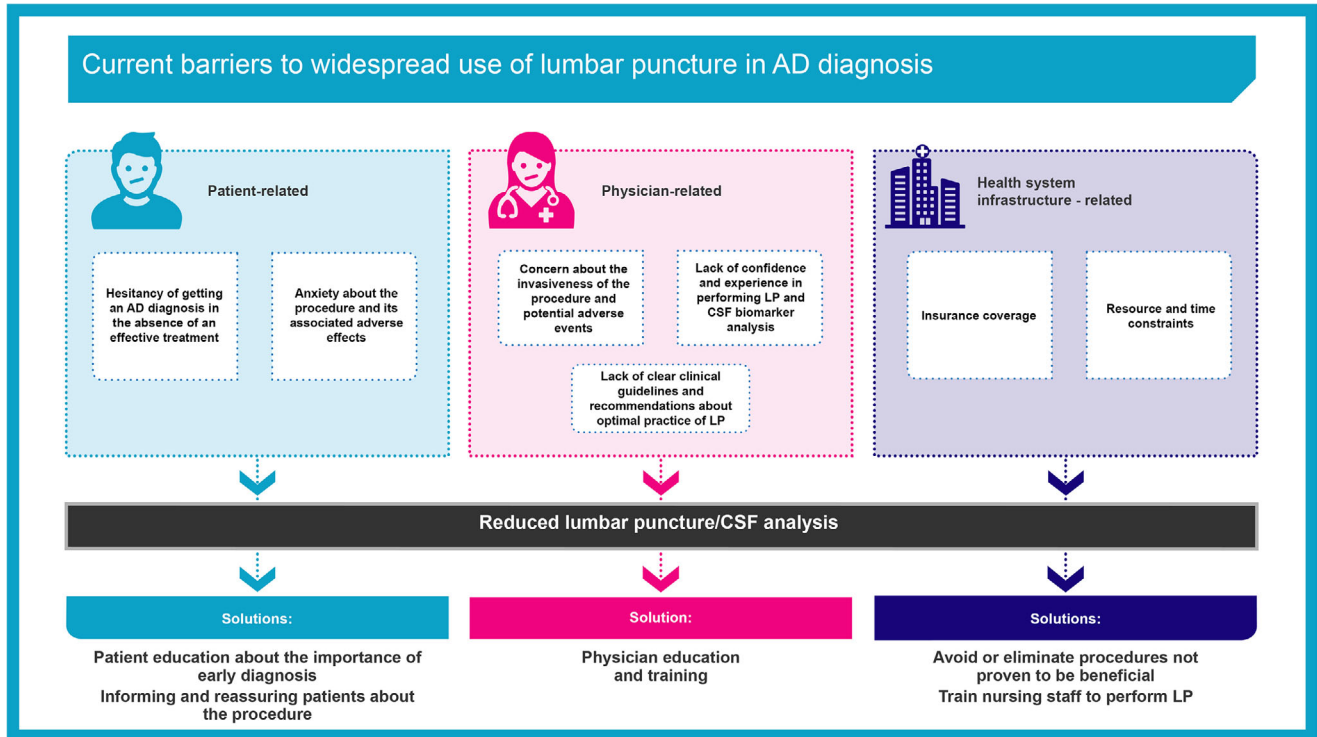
Current barriers to widespread use of lumbar puncture in AD diagnosis

Patient-related

Hesitancy of getting an AD diagnosis in the absence of an effective treatment

Anxiety about the procedure and its associated adverse effects

Physician-related

Concern about the invasiveness of the procedure and potential adverse events

Lack of confidence and experience in performing LP and CSF biomarker analysis

Lack of clear clinical guidelines and recommendations about optimal practice of LP

Health system infrastructure - related

Insurance coverage

Resource and time constraints

Reduced lumbar puncture/CSF analysis

Solutions:

Patient education about the importance of early diagnosis
Informing and reassuring patients about the procedure

Solution:

Physician education and training

Solutions:

Avoid or eliminate procedures not proven to be beneficial
Train nursing staff to perform LP